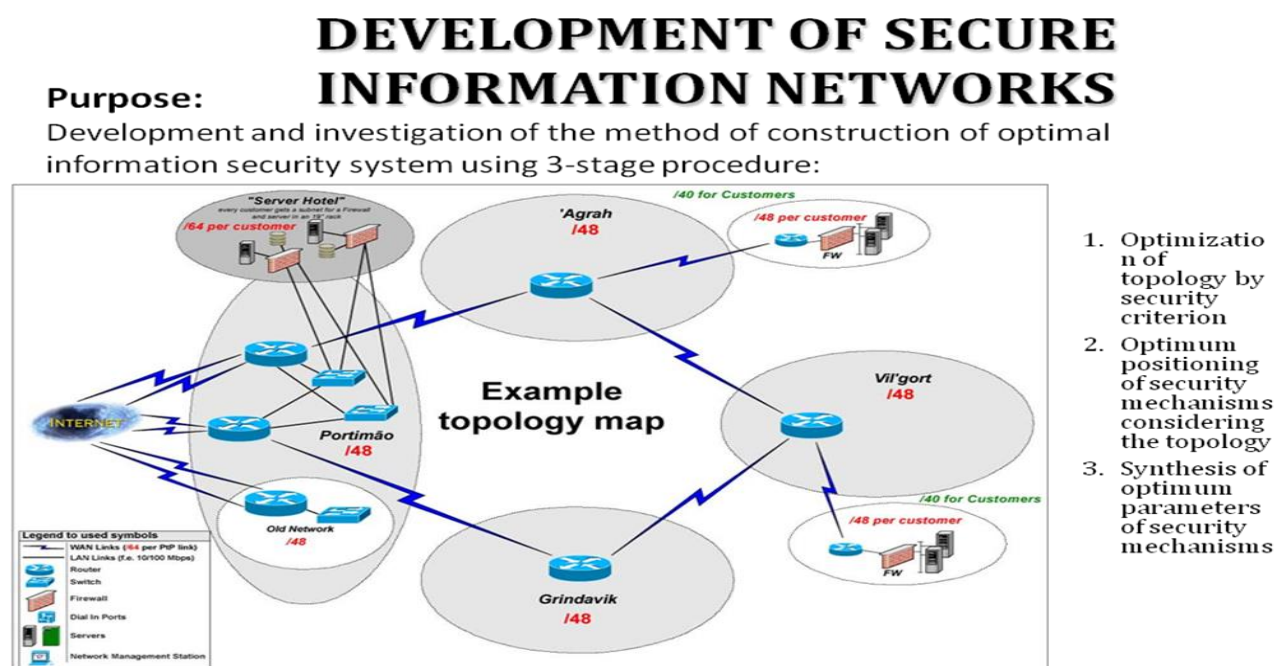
DEVELOPMENT OF SECURE INFORMATION NETWORKS

Purpose:
Development and investigation of the method of construction of optimal information security system using 3-stage procedure:

"Server Hotel"
every customer gets a subnet for a Firewall and server in an 19" rack
/64 per customer

/40 for Customers
'Agrah
/48
/48 per customer
FW

INTERNET

Example topology map

Portimão
/48

Vil'gort
/48

/40 for Customers
/48 per customer
FW

Old Network
/48

Grindavik
/48

Legend to used symbols
WAN Links (/64 per PtP link)
LAN Links (f.e. 10/100 Mbps)
Router
Switch
Firewall
Dial In Ports
Servers
Network Management Station

1. Optimization of topology by security criterion
2. Optimum positioning of security mechanisms considering the topology
3. Synthesis of optimum parameters of security mechanisms